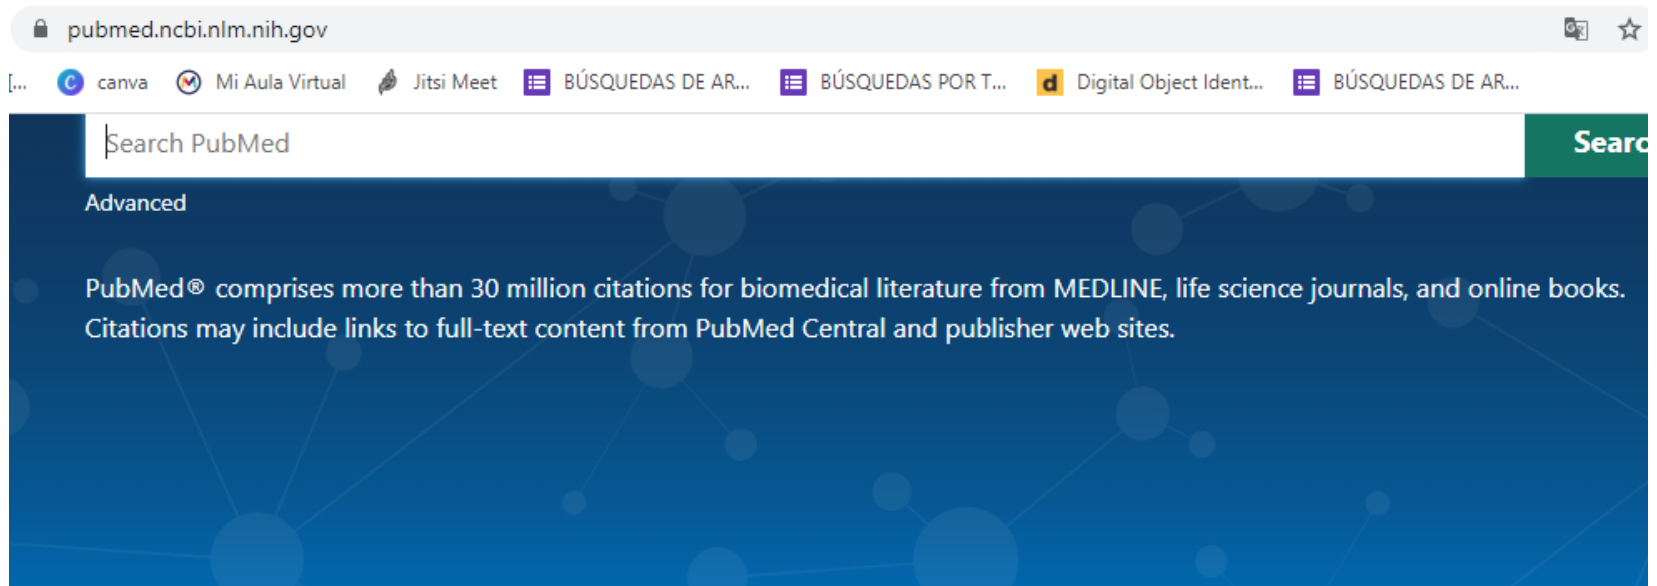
pubmed.ncbi.nlm.nih.gov

[... canva Mi Aula Virtual Jitsi Meet BÚSQUEDAS DE AR... BÚSQUEDAS POR T... Digital Object Ident... BÚSQUEDAS DE AR...

Search PubMed

Searc

Advanced

PubMed® comprises more than 30 million citations for biomedical literature from MEDLINE, life science journals, and online books. Citations may include links to full-text content from PubMed Central and publisher web sites.